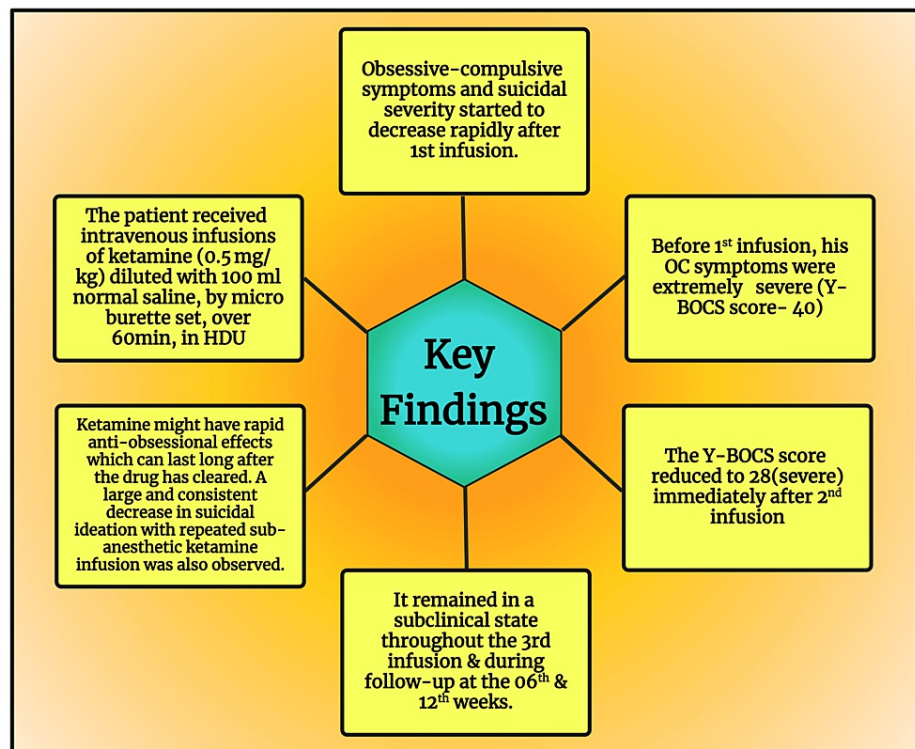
Key Findings

Obsessive-compulsive symptoms and suicidal severity started to decrease rapidly after 1st infusion.

Before 1$^{st}$ infusion, his OC symptoms were extremely severe (Y-BOCS score- 40)

The Y-BOCS score reduced to 28(severe) immediately after 2$^{nd}$ infusion

It remained in a subclinical state throughout the 3rd infusion & during follow-up at the 06$^{th}$ & 12$^{th}$ weeks.

Ketamine might have rapid anti-obsessional effects which can last long after the drug has cleared. A large and consistent decrease in suicidal ideation with repeated sub-anesthetic ketamine infusion was also observed.

The patient received intravenous infusions of ketamine (0.5 mg/kg) diluted with 100 ml normal saline, by micro burette set, over 60min, in HDU